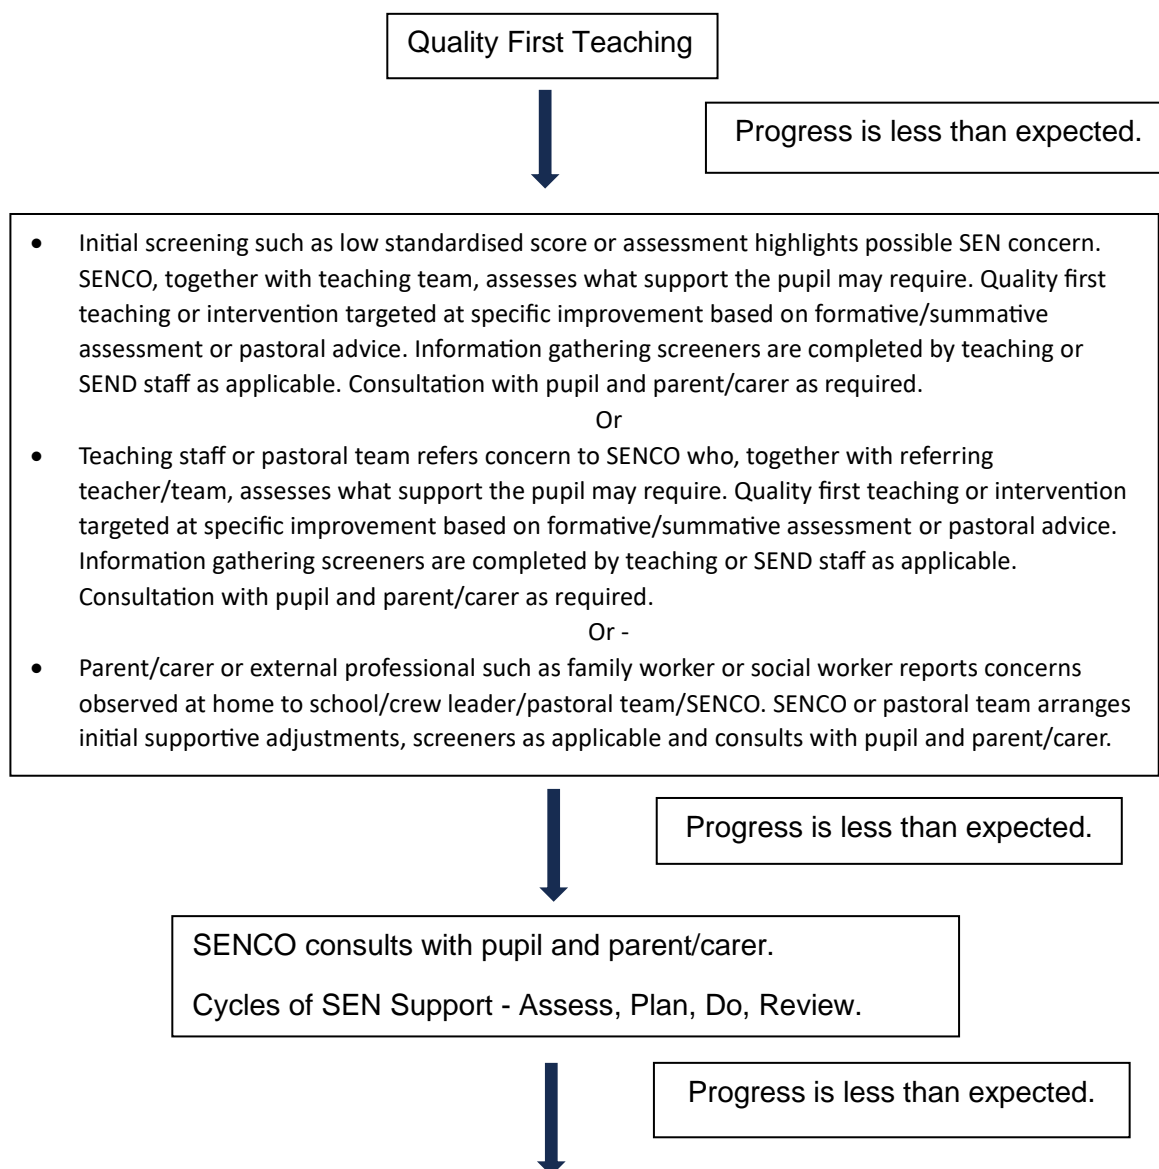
Quality First Teaching

Progress is less than expected.

- Initial screening such as low standardised score or assessment highlights possible SEN concern. SENCO, together with teaching team, assesses what support the pupil may require. Quality first teaching or intervention targeted at specific improvement based on formative/summative assessment or pastoral advice. Information gathering screeners are completed by teaching or SEND staff as applicable. Consultation with pupil and parent/carer as required.

Or

- Teaching staff or pastoral team refers concern to SENCO who, together with referring teacher/team, assesses what support the pupil may require. Quality first teaching or intervention targeted at specific improvement based on formative/summative assessment or pastoral advice. Information gathering screeners are completed by teaching or SEND staff as applicable. Consultation with pupil and parent/carer as required.

Or -

- Parent/carer or external professional such as family worker or social worker reports concerns observed at home to school/crew leader/pastoral team/SENCO. SENCO or pastoral team arranges initial supportive adjustments, screeners as applicable and consults with pupil and parent/carer.

Progress is less than expected.

SENCO consults with pupil and parent/carer.

Cycles of SEN Support - Assess, Plan, Do, Review.

Progress is less than expected.